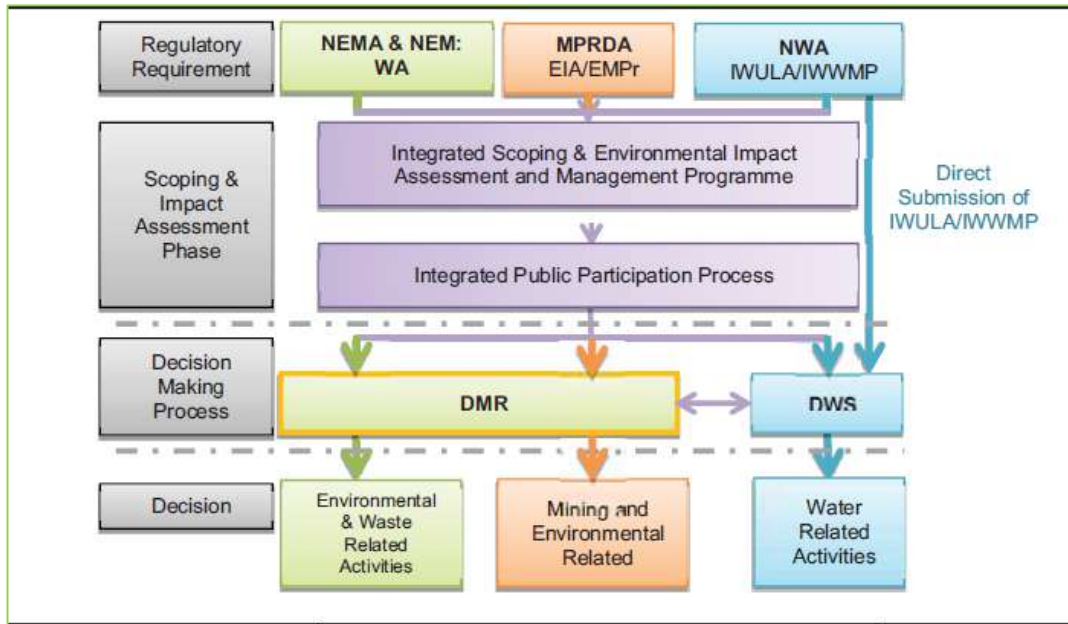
Regulatory Requirement

NEMA & NEM: WA

MPRDA EIA/EMPr

NWA IWULA/IWWMP

Scoping & Impact Assessment Phase

Integrated Scoping & Environmental Impact Assessment and Management Programme

Direct Submission of IWULA/IWWMP

Integrated Public Participation Process

Decision Making Process

DMR

DWS

Decision

Environmental & Waste Related Activities

Mining and Environmental Related

Water Related Activities